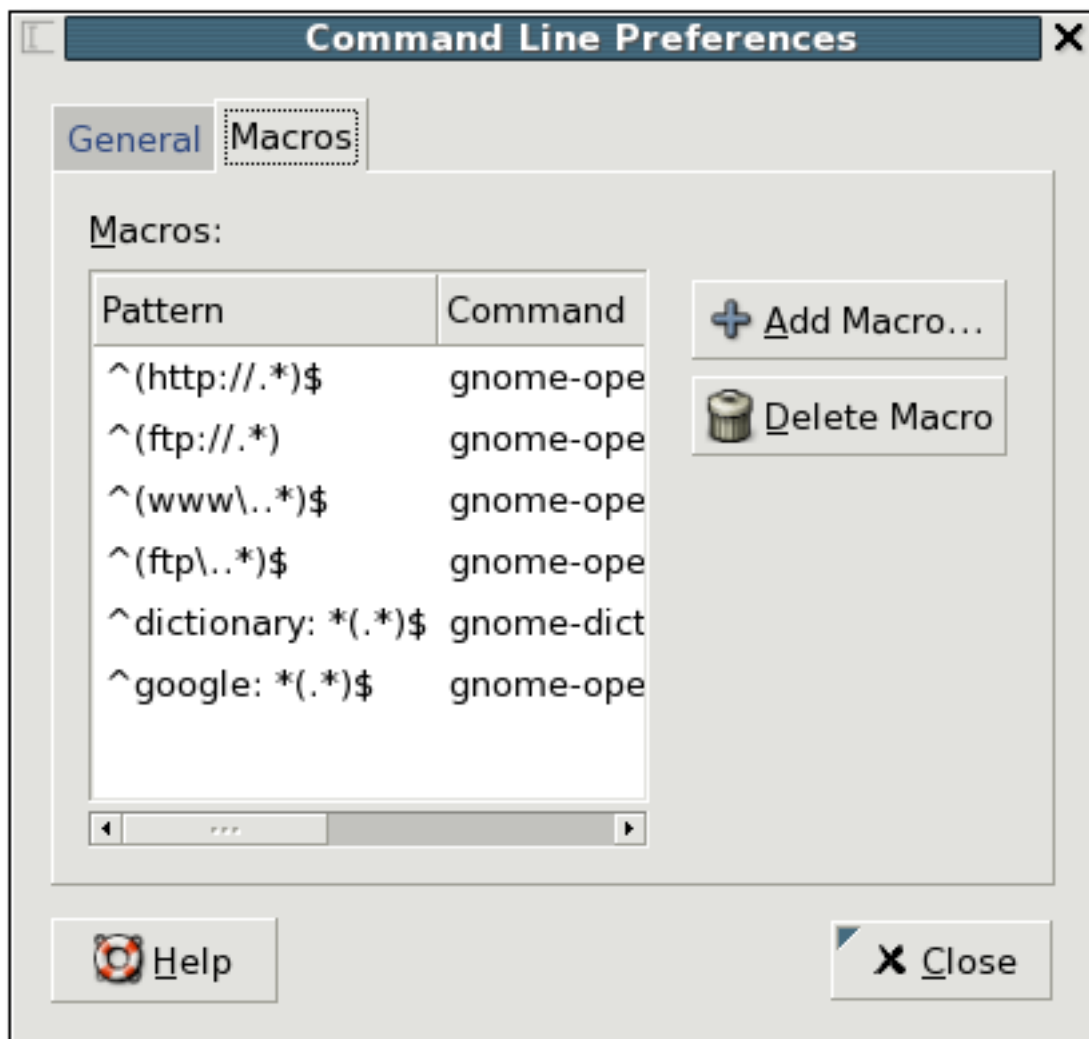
Command Line Preferences

General Macros

Macros:

| Pattern | Command |
|---|---|
| ^(http://.*)$ | gnome-ope |
| ^(ftp://.*) | gnome-ope |
| ^(www\..*)$ | gnome-ope |
| ^(ftp\..*)$ | gnome-ope |
| ^dictionary: *(.*)$ | gnome-dict |
| ^google: *(.*)$ | gnome-ope |

Add Macro...

Delete Macro

Help

Close